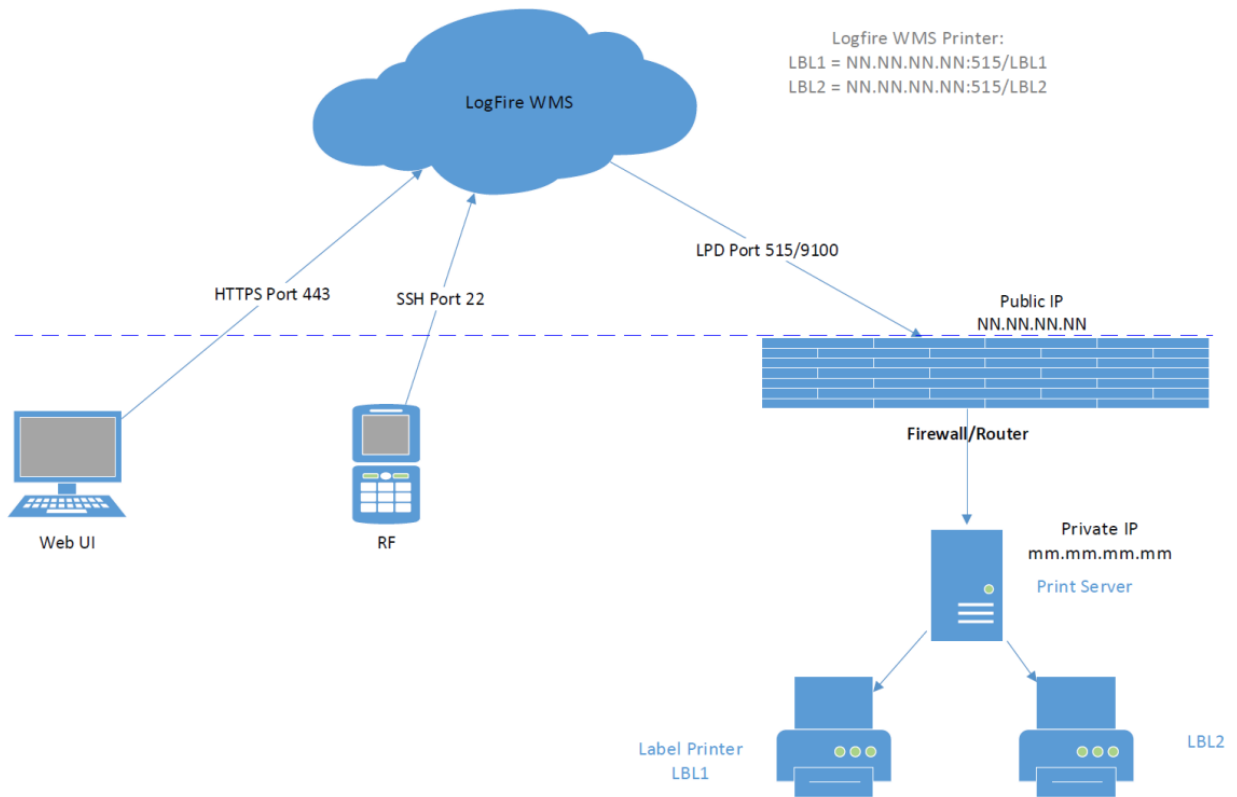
Logfire WMS Printer:
LBL1 = NN.NN.NN.NN:515/LBL1
LBL2 = NN.NN.NN.NN:515/LBL2

LogFire WMS

HTTPS Port 443

SSH Port 22

LPD Port 515/9100

Public IP
NN.NN.NN.NN

Firewall/Router

Web UI

RF

Private IP
mm.mm.mm.mm

Print Server

Label Printer
LBL1

LBL2